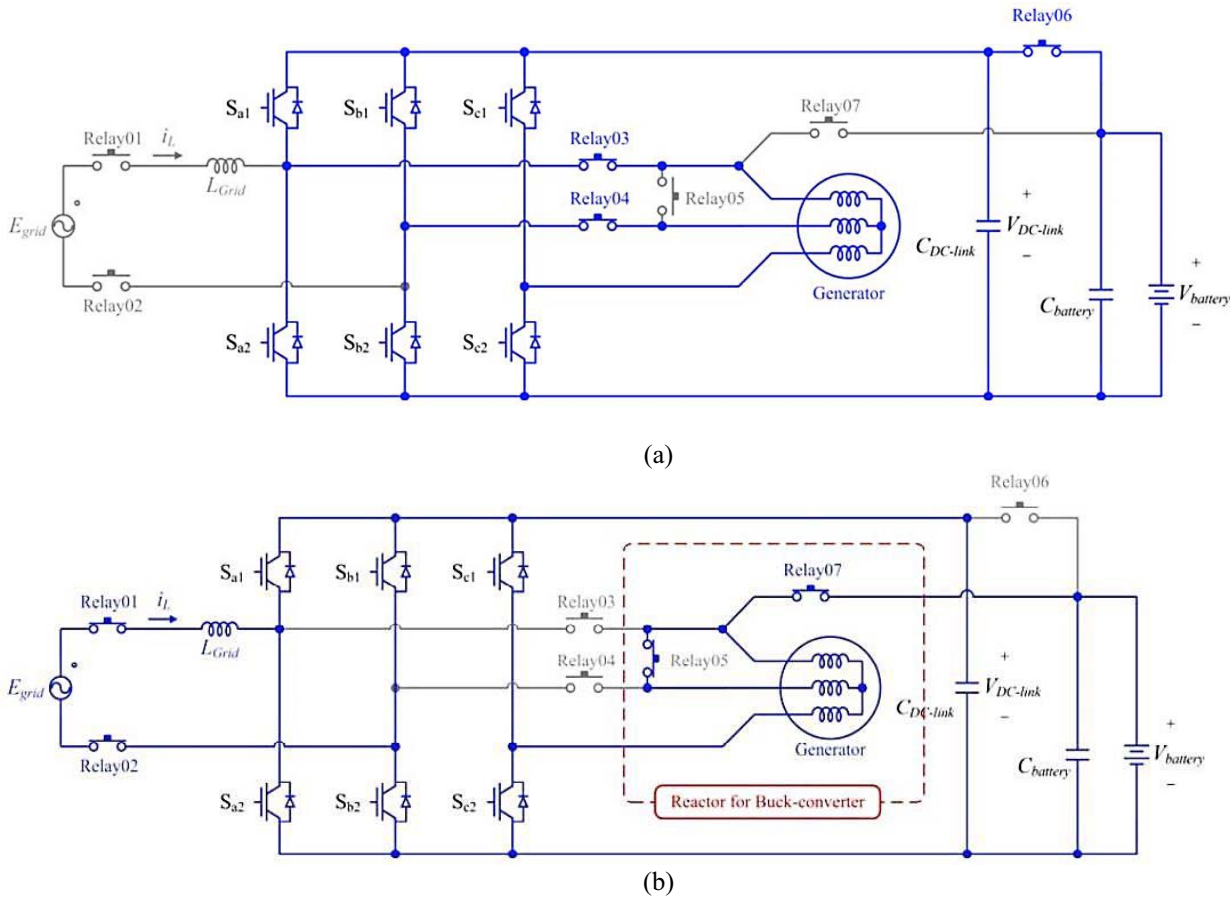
Relay06

$S_{a1}$ $S_{b1}$ $S_{c1}$

Relay07

Relay01 $i_L$

$L_{Grid}$

Relay03

Relay04

Relay05

$E_{grid}$

$C_{DC\text{-}link}$

+
$V_{DC\text{-}link}$
−

Generator

Relay02

$C_{battery}$

+
$V_{battery}$
−

$S_{a2}$ $S_{b2}$ $S_{c2}$

(a)

Relay06

$S_{a1}$ $S_{b1}$ $S_{c1}$

Relay07

Relay01 $i_L$

$L_{Grid}$

Relay03

Relay04

Relay05

$E_{grid}$

+
$V_{DC\text{-}link}$
$C_{DC\text{-}link}$
−

Generator

Relay02

$C_{battery}$

+
$V_{battery}$
−

$S_{a2}$ $S_{b2}$ $S_{c2}$

Reactor for Buck-converter

(b)